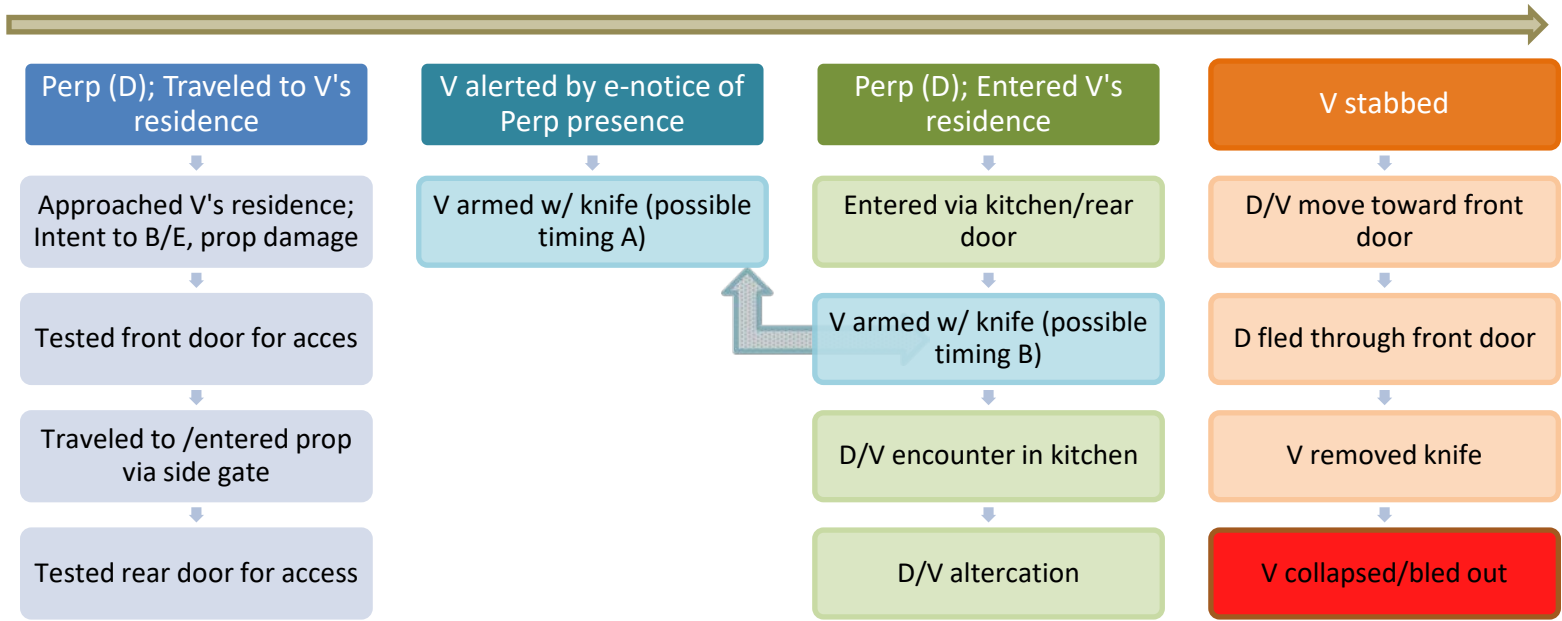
Perp (D); Traveled to V's residence

Approached V's residence; Intent to B/E, prop damage

Tested front door for acces

Traveled to /entered prop via side gate

Tested rear door for access

V alerted by e-notice of Perp presence

V armed w/ knife (possible timing A)

Perp (D); Entered V's residence

Entered via kitchen/rear door

V armed w/ knife (possible timing B)

D/V encounter in kitchen

D/V altercation

V stabbed

D/V move toward front door

D fled through front door

V removed knife

V collapsed/bled out